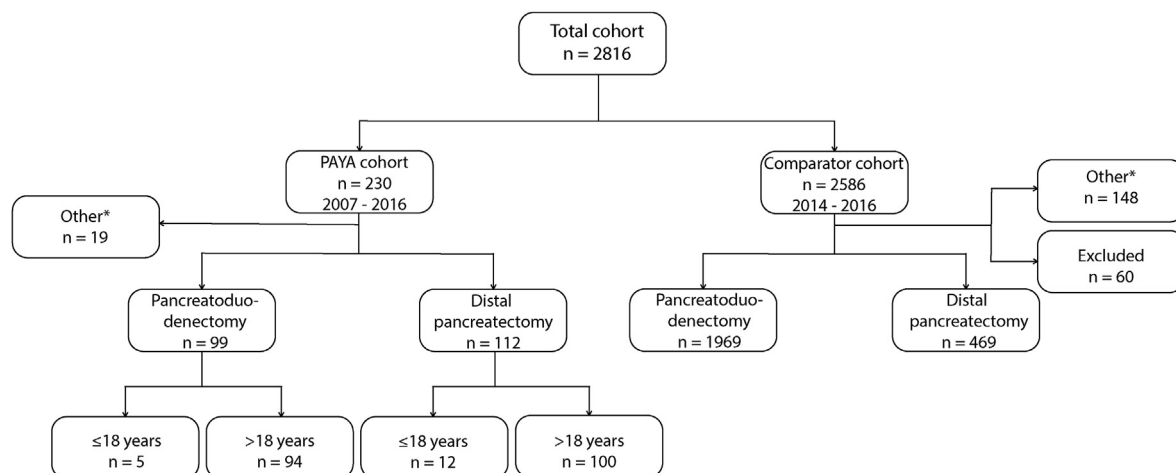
Total cohort
n = 2816

PAYA cohort
n = 230
2007 - 2016

Other*
n = 19

Pancreatoduodenectomy
n = 99

≤18 years
n = 5

>18 years
n = 94

Distal pancreatectomy
n = 112

≤18 years
n = 12

>18 years
n = 100

Comparator cohort
n = 2586
2014 - 2016

Other*
n = 148

Excluded
n = 60

Pancreatoduodenectomy
n = 1969

Distal pancreatectomy
n = 469